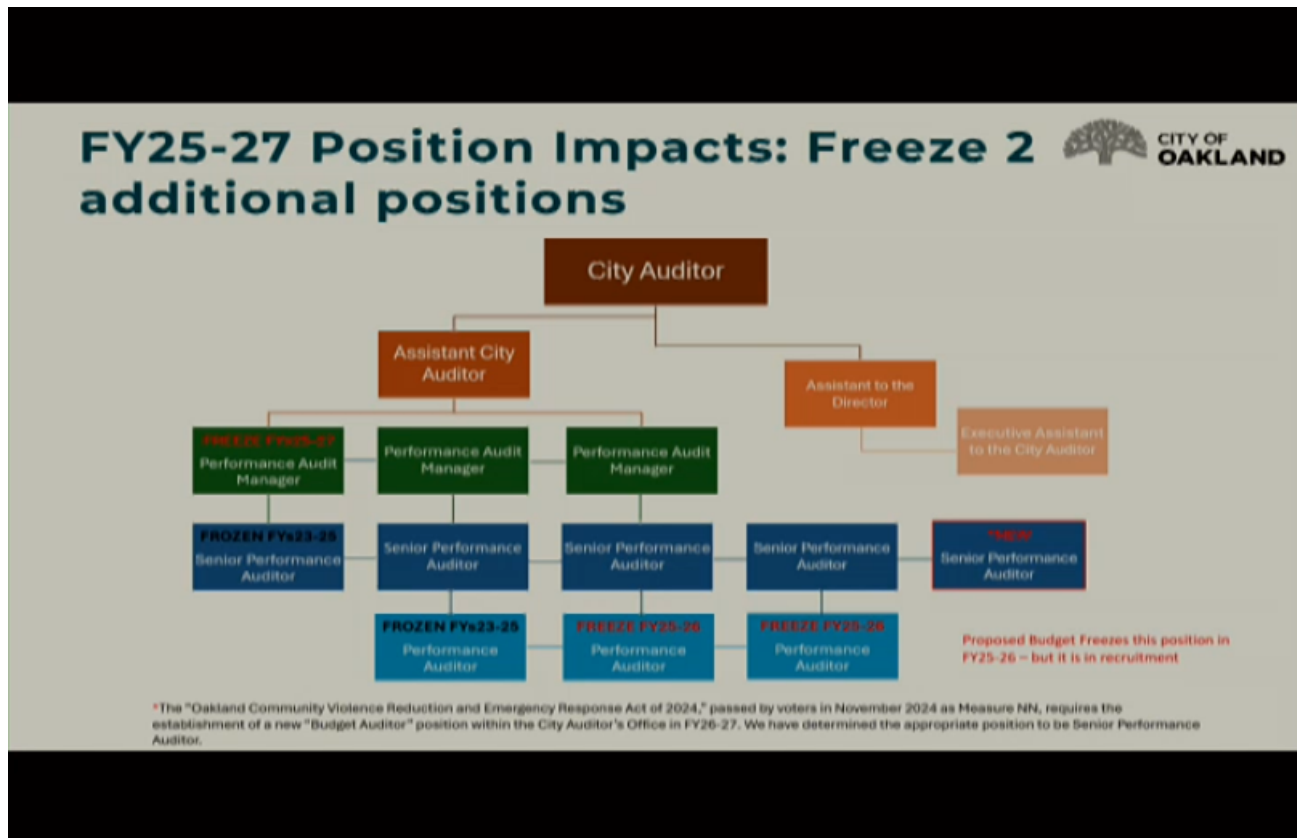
FY25-27 Position Impacts: Freeze 2 additional positions

CITY OF OAKLAND

City Auditor

Assistant City Auditor

Assistant to the Director

Executive Assistant to the City Auditor

FREEZE FYs25-27
Performance Audit Manager

Performance Audit Manager

Performance Audit Manager

FROZEN FYs23-25
Senior Performance Auditor

Senior Performance Auditor

Senior Performance Auditor

Senior Performance Auditor

*NEW
Senior Performance Auditor

FROZEN FYs23-25
Performance Auditor

FREEZE FY25-26
Performance Auditor

FREEZE FY25-26
Performance Auditor

Proposed Budget Freezes this position in FY25-26 – but it is in recruitment

*The "Oakland Community Violence Reduction and Emergency Response Act of 2024," passed by voters in November 2024 as Measure NN, requires the establishment of a new "Budget Auditor" position within the City Auditor's Office in FY26-27. We have determined the appropriate position to be Senior Performance Auditor.